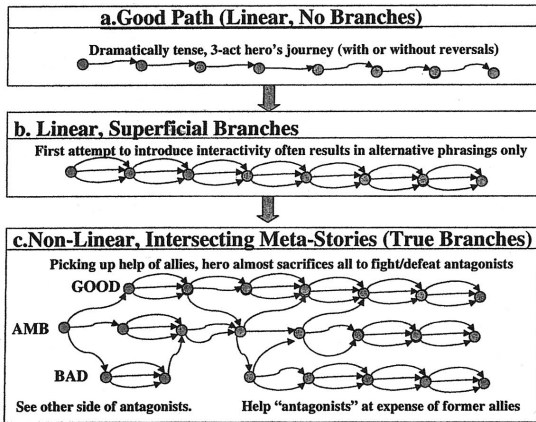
a.Good Path (Linear, No Branches)

Dramatically tense, 3-act hero's journey (with or without reversals)

b. Linear, Superficial Branches

First attempt to introduce interactivity often results in alternative phrasings only

c.Non-Linear, Intersecting Meta-Stories (True Branches)

Picking up help of allies, hero almost sacrifices all to fight/defeat antagonists

GOOD

AMB

BAD

See other side of antagonists.

Help "antagonists" at expense of former allies